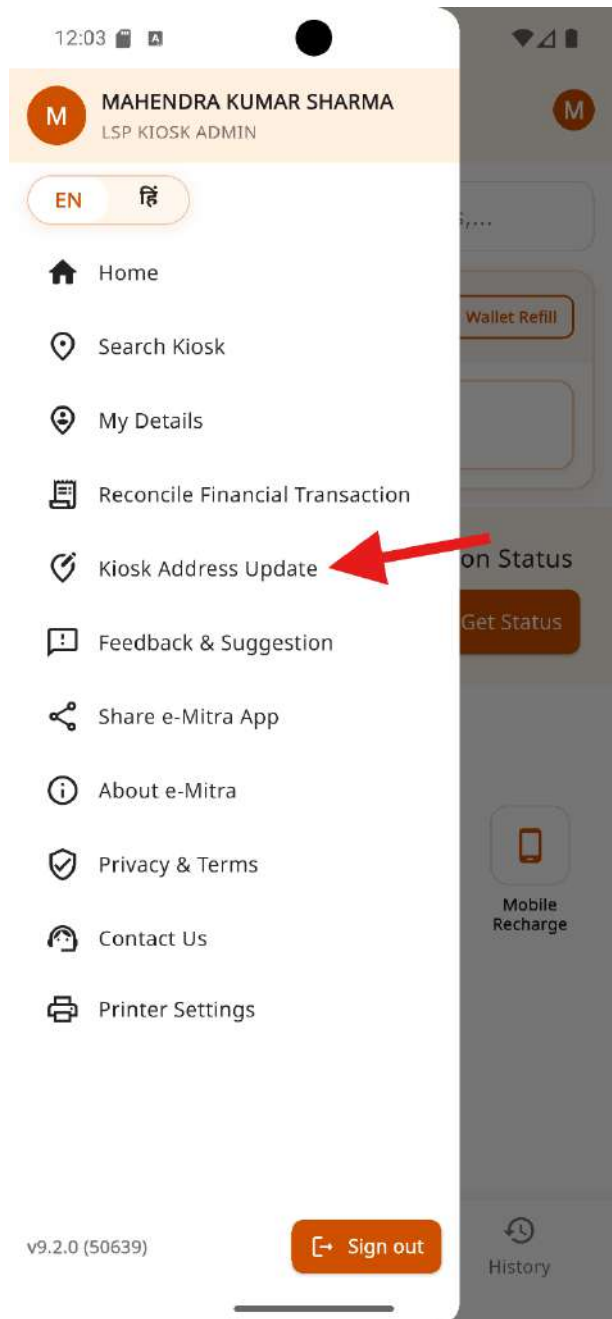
12:03

M MAHENDRA KUMAR SHARMA
LSP KIOSK ADMIN

M

EN हिं

Home

Search Kiosk

My Details

Reconcile Financial Transaction

Kiosk Address Update

Feedback & Suggestion

Share e-Mitra App

About e-Mitra

Privacy & Terms

Contact Us

Printer Settings

v9.2.0 (50639)

Sign out

Wallet Refill

on Status

Get Status

Mobile Recharge

History